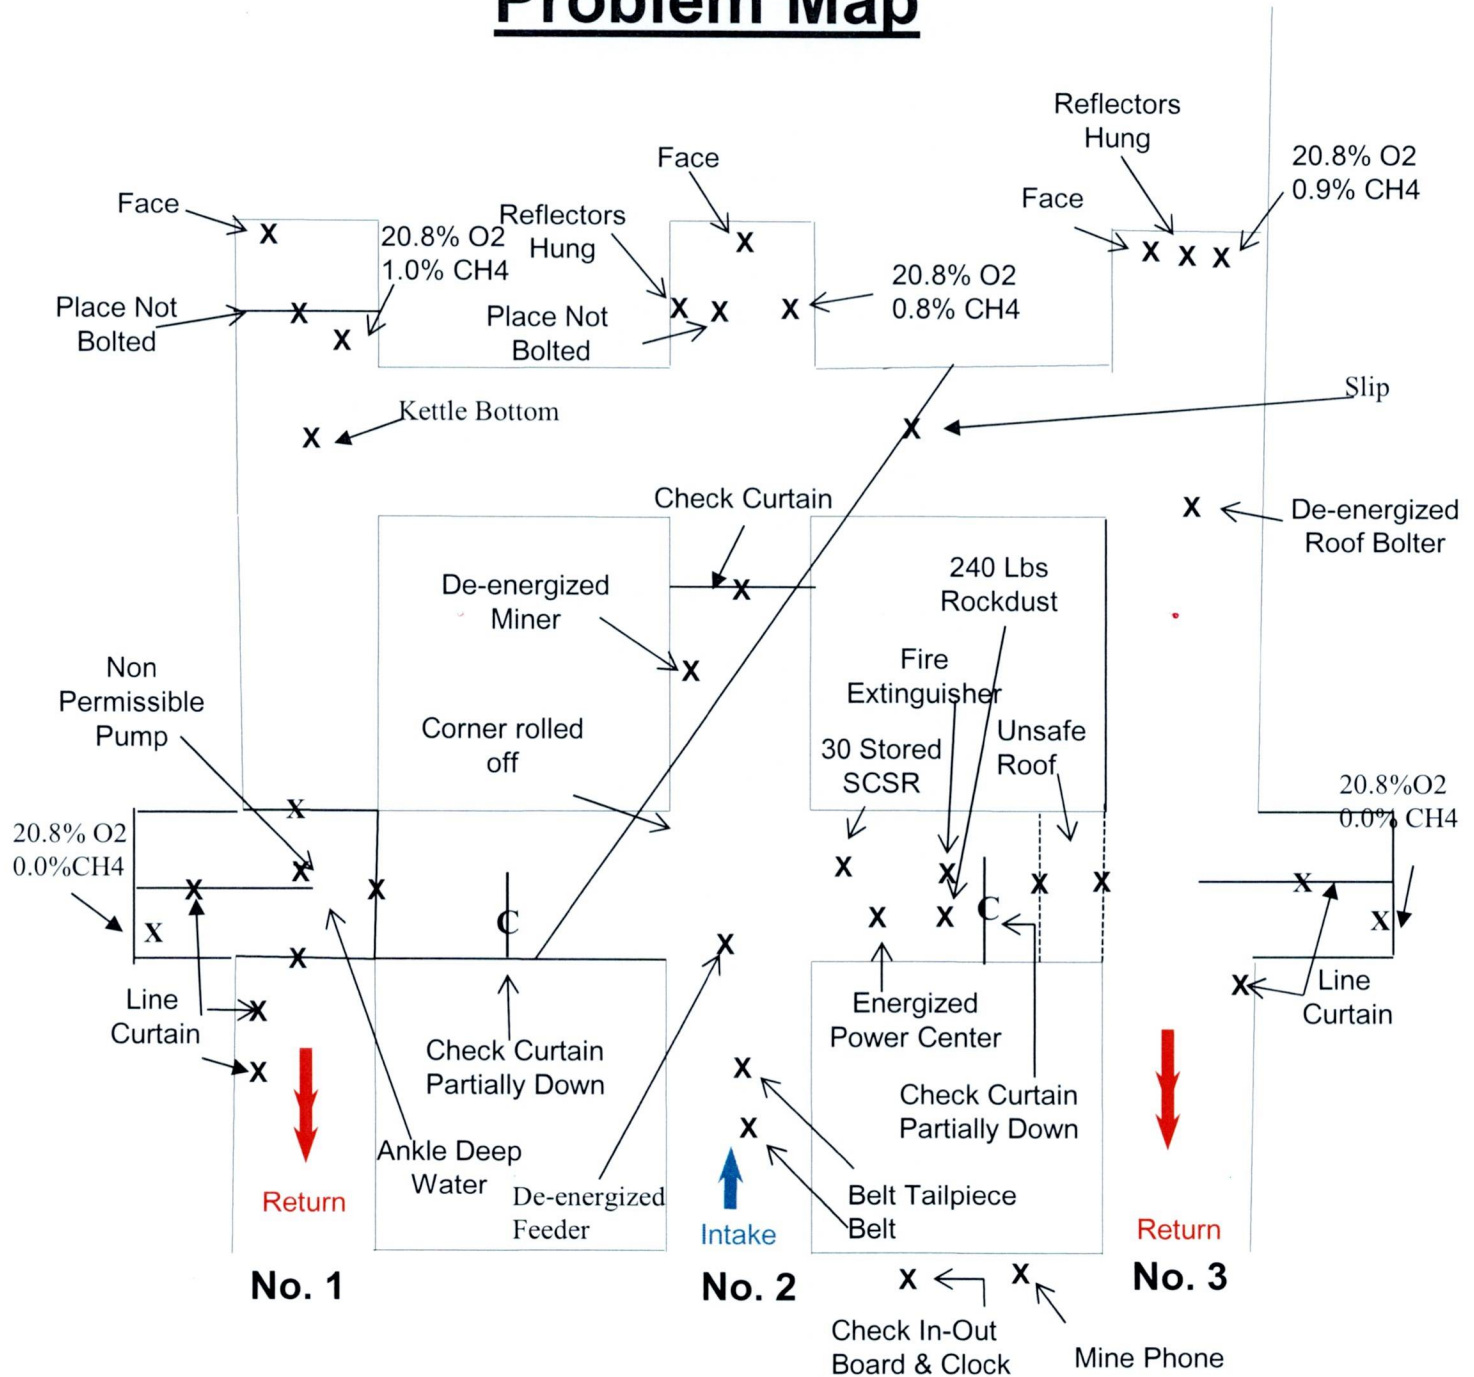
Problem Map

Face
X
20.8% O2
1.0% CH4
Place Not Bolted
X
X
Reflectors Hung
Face
X
Place Not Bolted
X X
X
20.8% O2
0.8% CH4
Reflectors Hung
Face
X X X
20.8% O2
0.9% CH4

Kettle Bottom
X
Slip
X

Check Curtain
X
De-energized Miner
X
Corner rolled off
X
De-energized Roof Bolter
240 Lbs Rockdust
Fire Extinguisher
30 Stored SCSR
Unsafe Roof

Non Permissible Pump
20.8% O2
0.0%CH4
X
X
X
X
X
X
C
20.8%O2
0.0% CH4
X
X
X
X
X
X
X
C
X
X
X

Line Curtain
X
X
Return
Check Curtain Partially Down
Ankle Deep Water
De-energized Feeder
X
X
X
Intake
Energized Power Center
Check Curtain Partially Down
Belt Tailpiece
Belt
Line Curtain
Return

No. 1
No. 2
No. 3
X
X
Check In-Out Board & Clock
Mine Phone